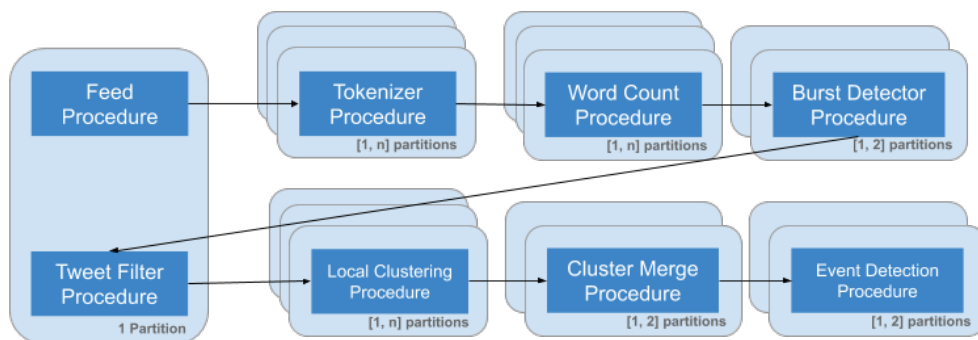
Feed Procedure

Tokenizer Procedure
[1, n] partitions

Word Count Procedure
[1, n] partitions

Burst Detector Procedure
[1, 2] partitions

Tweet Filter Procedure
1 Partition

Local Clustering Procedure
[1, n] partitions

Cluster Merge Procedure
[1, 2] partitions

Event Detection Procedure
[1, 2] partitions